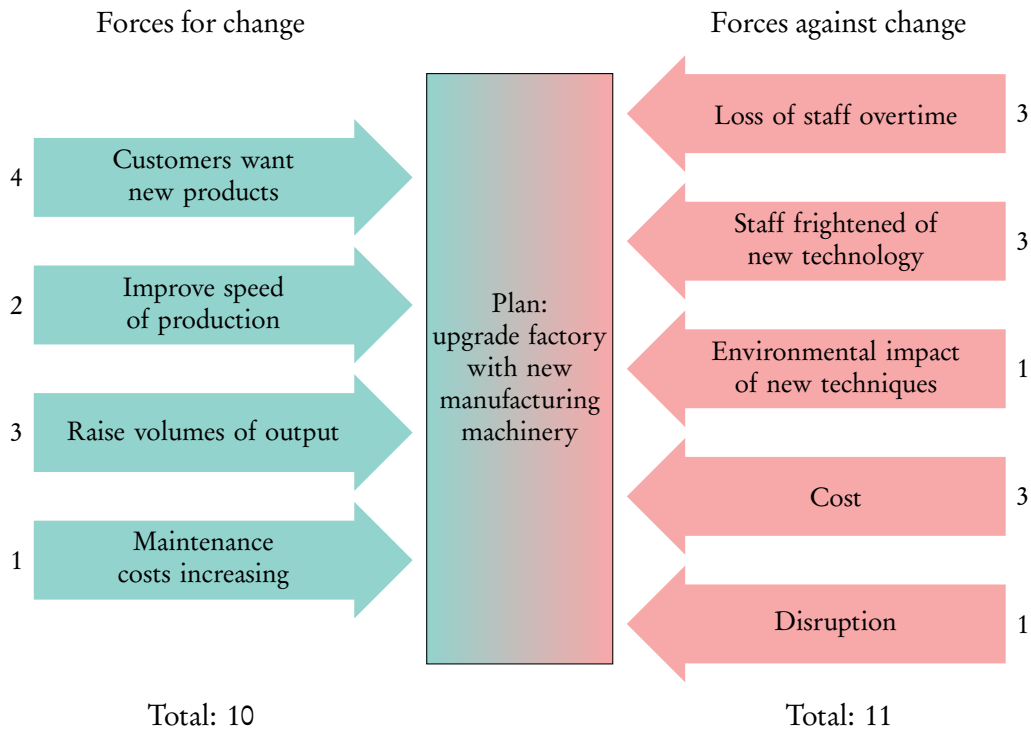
Forces for change

Forces against change

4 Customers want new products

2 Improve speed of production

3 Raise volumes of output

1 Maintenance costs increasing

Plan: upgrade factory with new manufacturing machinery

Loss of staff overtime 3

Staff frightened of new technology 3

Environmental impact of new techniques 1

Cost 3

Disruption 1

Total: 10

Total: 11